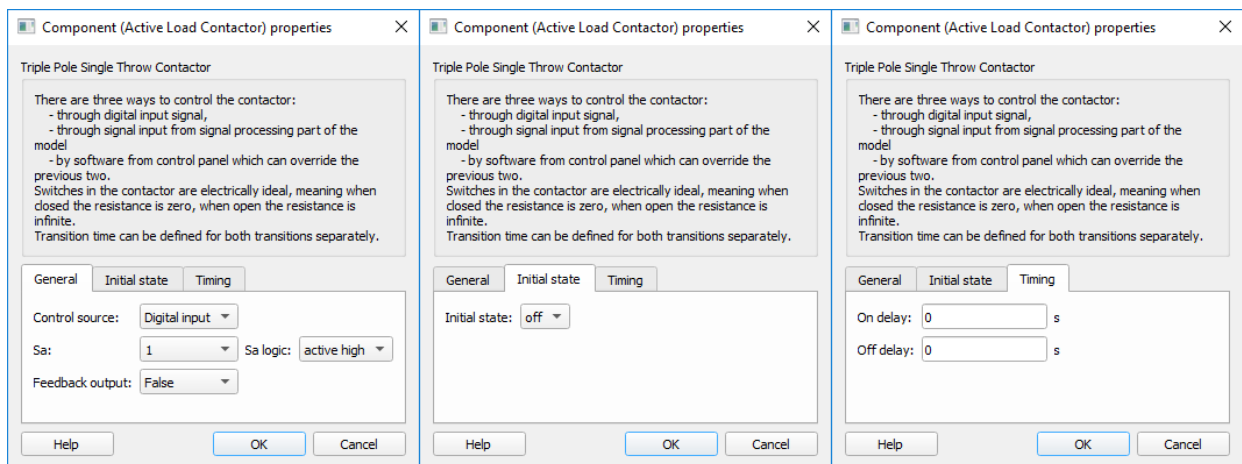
Component (Active Load Contactor) properties

Triple Pole Single Throw Contactor

There are three ways to control the contactor:
- through digital input signal,
- through signal input from signal processing part of the model
- by software from control panel which can override the previous two.
Switches in the contactor are electrically ideal, meaning when closed the resistance is zero, when open the resistance is infinite.
Transition time can be defined for both transitions separately.

General | Initial state | Timing

Control source: Digital input
Sa: 1 Sa logic: active high
Feedback output: False

Help | OK | Cancel

Component (Active Load Contactor) properties

Triple Pole Single Throw Contactor

There are three ways to control the contactor:
- through digital input signal,
- through signal input from signal processing part of the model
- by software from control panel which can override the previous two.
Switches in the contactor are electrically ideal, meaning when closed the resistance is zero, when open the resistance is infinite.
Transition time can be defined for both transitions separately.

General | Initial state | Timing

Initial state: off

Help | OK | Cancel

Component (Active Load Contactor) properties

Triple Pole Single Throw Contactor

There are three ways to control the contactor:
- through digital input signal,
- through signal input from signal processing part of the model
- by software from control panel which can override the previous two.
Switches in the contactor are electrically ideal, meaning when closed the resistance is zero, when open the resistance is infinite.
Transition time can be defined for both transitions separately.

General | Initial state | Timing

On delay: 0 s
Off delay: 0 s

Help | OK | Cancel